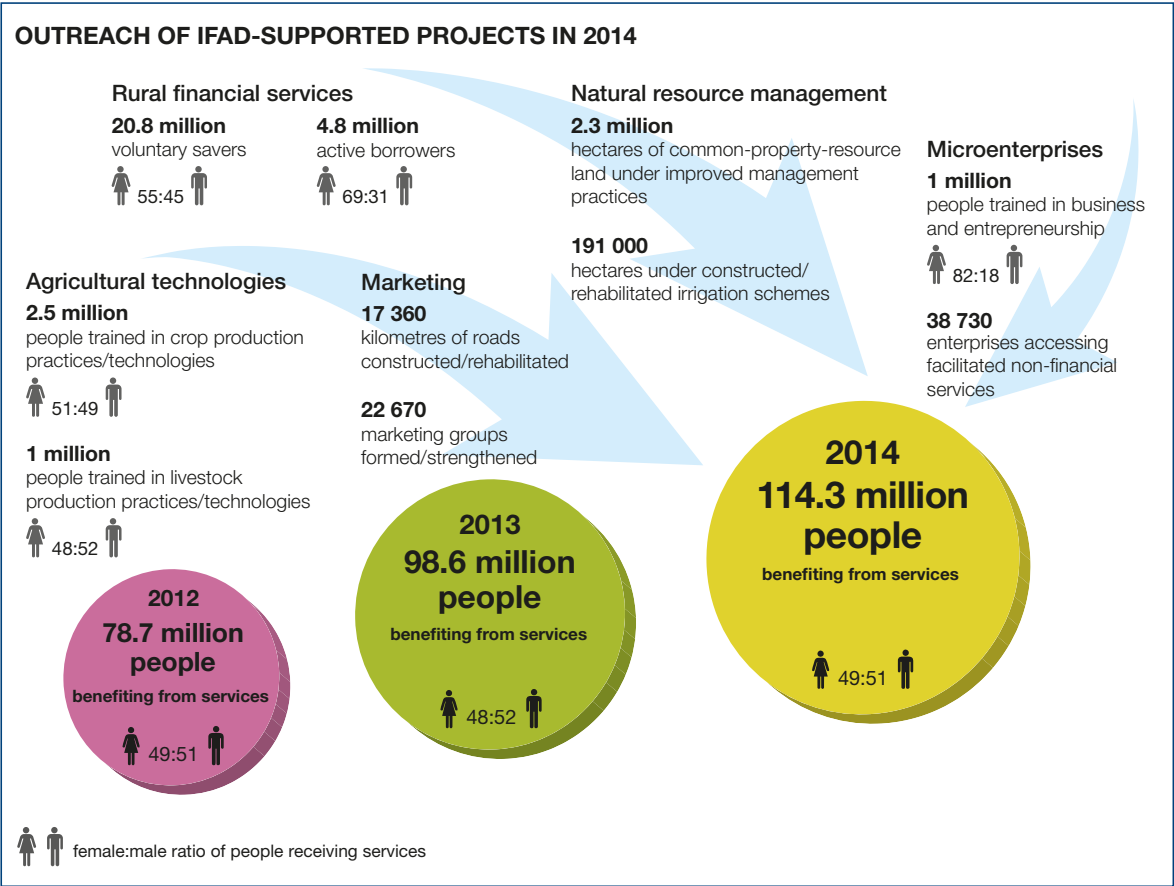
OUTREACH OF IFAD-SUPPORTED PROJECTS IN 2014

Rural financial services

20.8 million
voluntary savers
55:45

4.8 million
active borrowers
69:31

Natural resource management

2.3 million
hectares of common-property-resource land under improved management practices

191 000
hectares under constructed/rehabilitated irrigation schemes

Microenterprises

1 million
people trained in business and entrepreneurship
82:18

38 730
enterprises accessing facilitated non-financial services

Agricultural technologies

2.5 million
people trained in crop production practices/technologies
51:49

1 million
people trained in livestock production practices/technologies
48:52

Marketing

17 360
kilometres of roads constructed/rehabilitated

22 670
marketing groups formed/strengthened

2014
114.3 million people
benefiting from services
49:51

2013
98.6 million people
benefiting from services
48:52

2012
78.7 million people
benefiting from services
49:51

female:male ratio of people receiving services